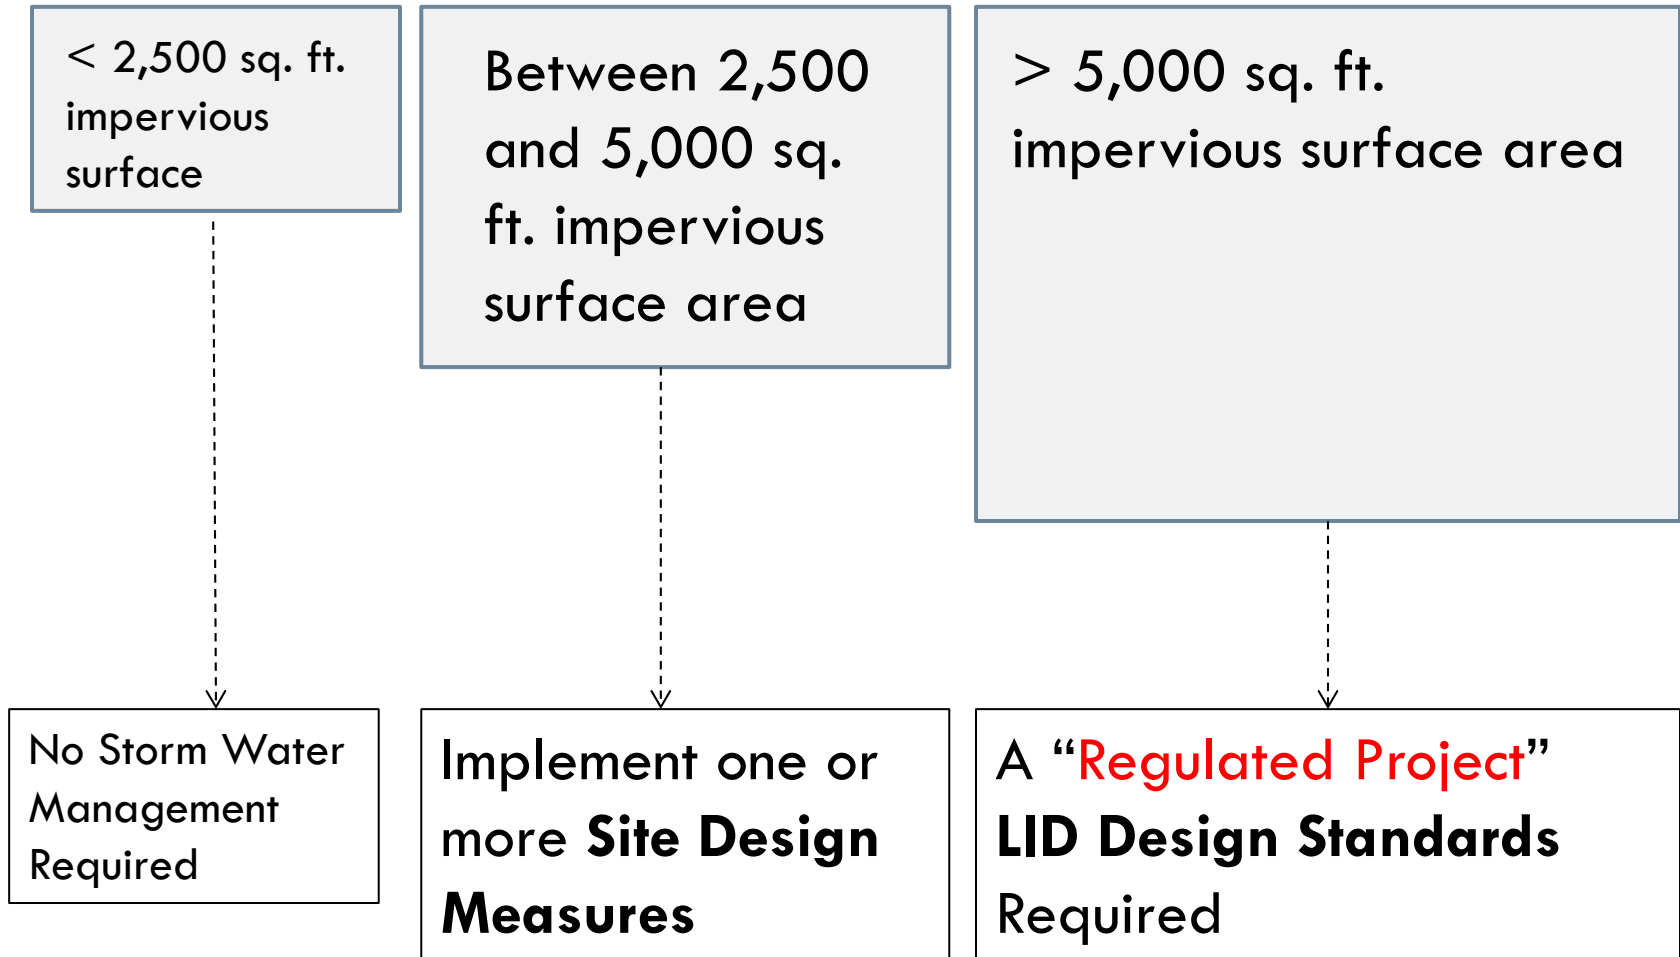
< 2,500 sq. ft. impervious surface

Between 2,500 and 5,000 sq. ft. impervious surface area

> 5,000 sq. ft. impervious surface area

No Storm Water Management Required

Implement one or more Site Design Measures

A “Regulated Project” LID Design Standards Required